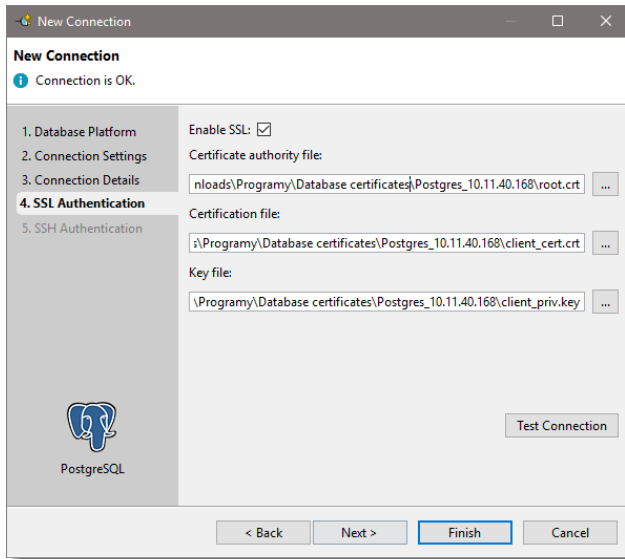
New Connection

New Connection
Connection is OK.

1. Database Platform
2. Connection Settings
3. Connection Details
4. SSL Authentication
5. SSH Authentication

PostgreSQL

Enable SSL: ☑
Certificate authority file:
nloads\Programy\Database certificates\Postgres_10.11.40.168\root.crt ...
Certification file:
:\Programy\Database certificates\Postgres_10.11.40.168\client_cert.crt ...
Key file:
\Programy\Database certificates\Postgres_10.11.40.168\client_priv.key ...

Test Connection

< Back Next > Finish Cancel